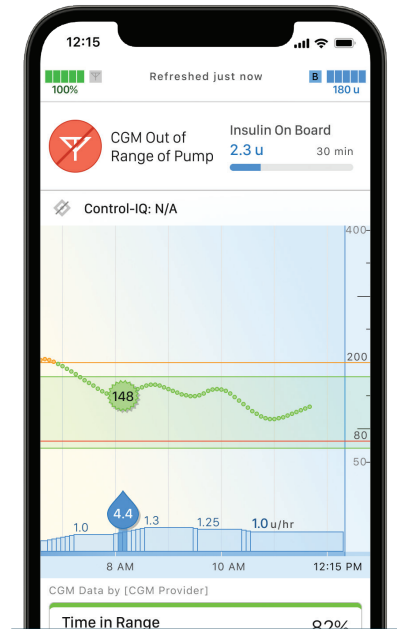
12:15

100%

Refreshed just now

B

180 u

CGM Out of Range of Pump

Insulin On Board

2.3 u

30 min

Control-IQ: N/A

400

200

148

80

50

4.4

1.0

1.3

1.25

1.0 u/hr

8 AM

10 AM

12:15 PM

CGM Data by [CGM Provider]

Time in Range

82%